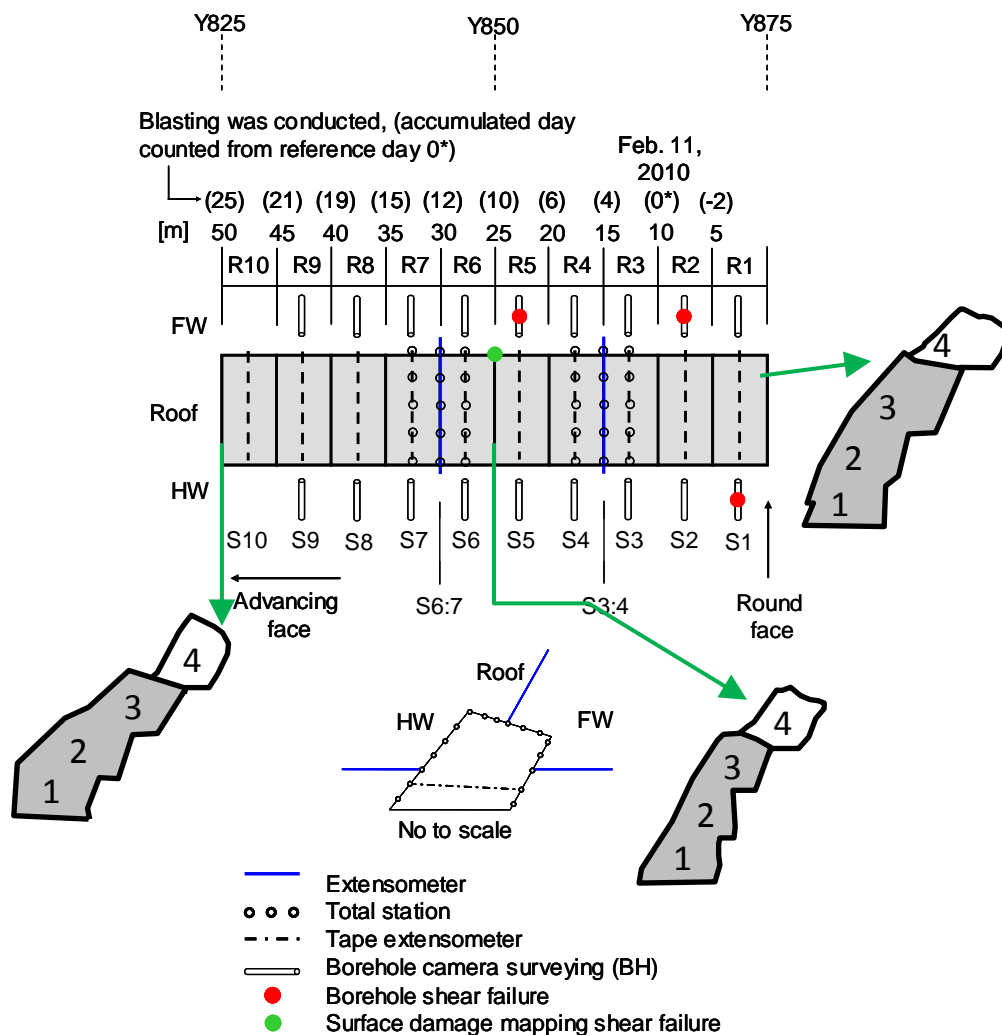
Y825 Y850 Y875

Blasting was conducted, (accumulated day counted from reference day 0*)

Feb. 11, 2010

(25) (21) (19) (15) (12) (10) (6) (4) (0*) (-2)

[m] 50 45 40 35 30 25 20 15 10 5

R10 R9 R8 R7 R6 R5 R4 R3 R2 R1

FW

Roof

HW

S10 S9 S8 S7 S6 S5 S4 S3 S2 S1

Advancing face

S6:7

S3:4

Round face

4
3
2
1

4
3
2
1

4
3
2
1

Roof
HW
FW
No to scale

Extensometer
Total station
Tape extensometer
Borehole camera surveying (BH)
Borehole shear failure
Surface damage mapping shear failure